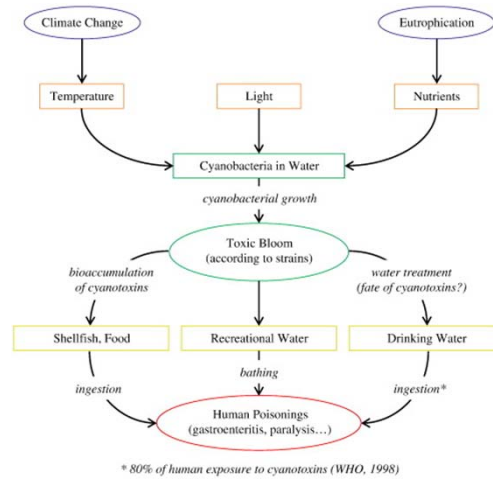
Climate Change

Eutrophication

Temperature

Light

Nutrients

Cyanobacteria in Water

cyanobacterial growth

Toxic Bloom
(according to strains)

bioaccumulation of cyanotoxins

water treatment (fate of cyanotoxins?)

Shellfish, Food

Recreational Water

Drinking Water

ingestion

bathing

ingestion*

Human Poisonings
(gastroenteritis, paralysis…)

* 80% of human exposure to cyanotoxins (WHO, 1998)